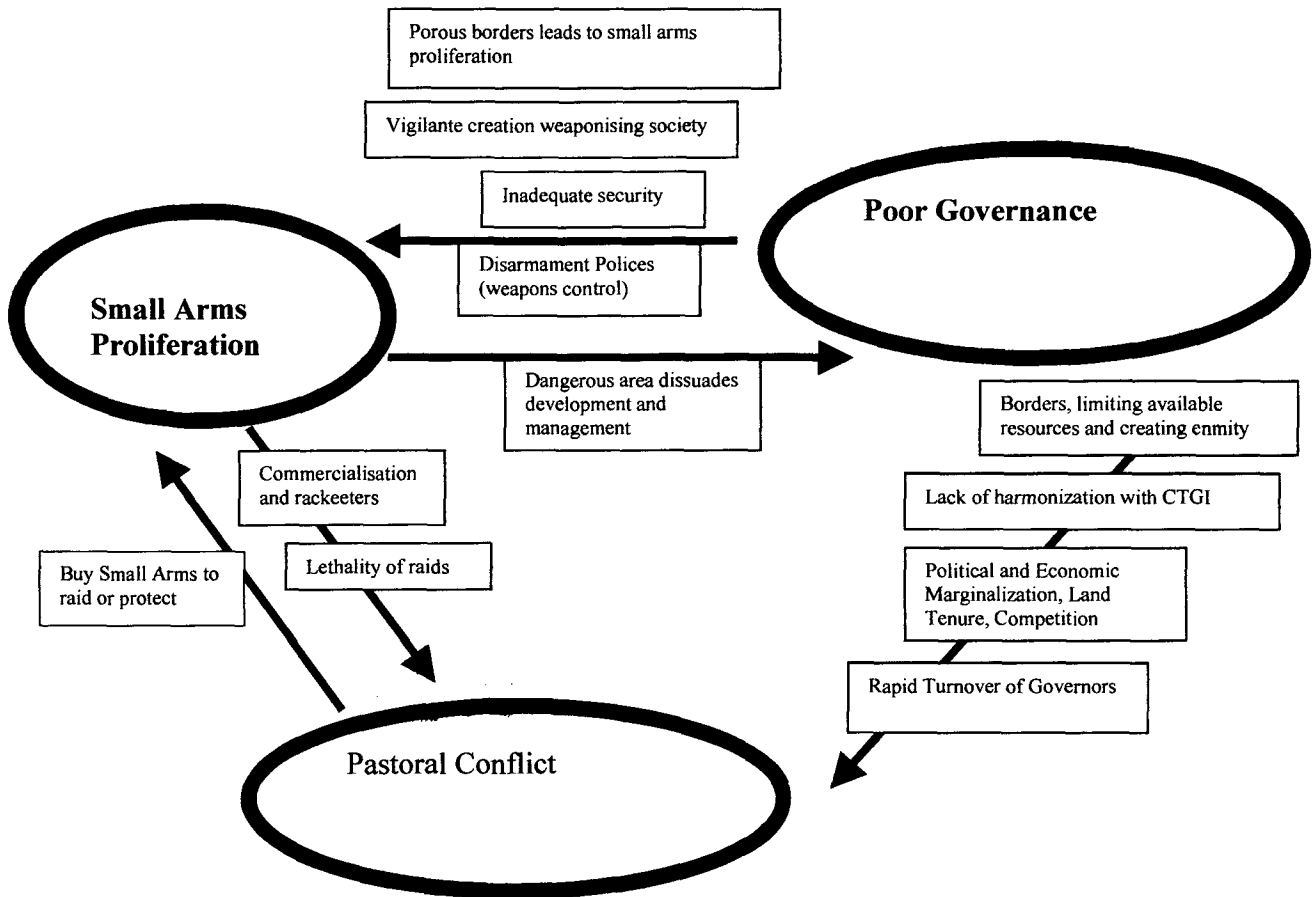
Porous borders leads to small arms proliferation

Vigilante creation weaponising society

Inadequate security

Poor Governance

Disarmament Polices (weapons control)

Small Arms Proliferation

Dangerous area dissuades development and management

Borders, limiting available resources and creating enmity

Commercialisation and rackeeters

Lack of harmonization with CTGI

Buy Small Arms to raid or protect

Lethality of raids

Political and Economic Marginalization, Land Tenure, Competition

Rapid Turnover of Governors

Pastoral Conflict